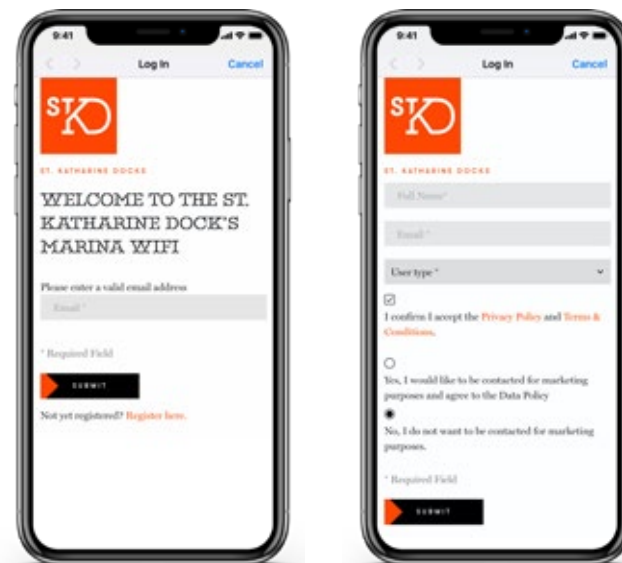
9:41

Log In

Cancel

STKD

ST. KATHARINE DOCKS

WELCOME TO THE ST. KATHARINE DOCK'S MARINA WIFI

Please enter a valid email address

Email *

* Required Field

SUBMIT

Not yet registered? Register here.

9:41

Log In

Cancel

STKD

ST. KATHARINE DOCKS

Full Name*

Email *

User type *

I confirm I accept the Privacy Policy and Terms & Conditions.

Yes, I would like to be contacted for marketing purposes and agree to the Data Policy

No, I do not want to be contacted for marketing purposes.

* Required Field

SUBMIT